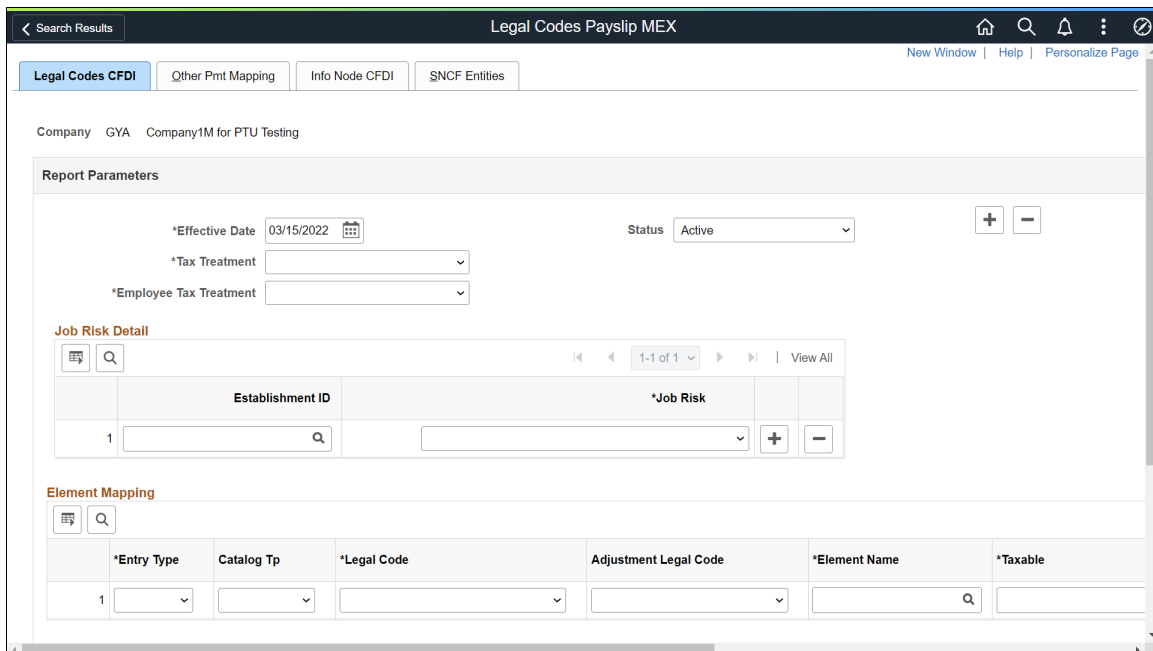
Search Results

Legal Codes Payslip MEX

New Window | Help | Personalize Page

Legal Codes CFDI | Other Pmt Mapping | Info Node CFDI | SNCF Entities

Company GYA Company1M for PTU Testing

Report Parameters

*Effective Date 03/15/2022

Status Active

*Tax Treatment

*Employee Tax Treatment

Job Risk Detail

1-1 of 1 | View All

|  | Establishment ID | *Job Risk |  |  |
|---|---|---|---|---|
| 1 |  |  |  |  |

Element Mapping

|  | *Entry Type | Catalog Tp | *Legal Code | Adjustment Legal Code | *Element Name | *Taxable |
|---|---|---|---|---|---|---|
| 1 |  |  |  |  |  |  |